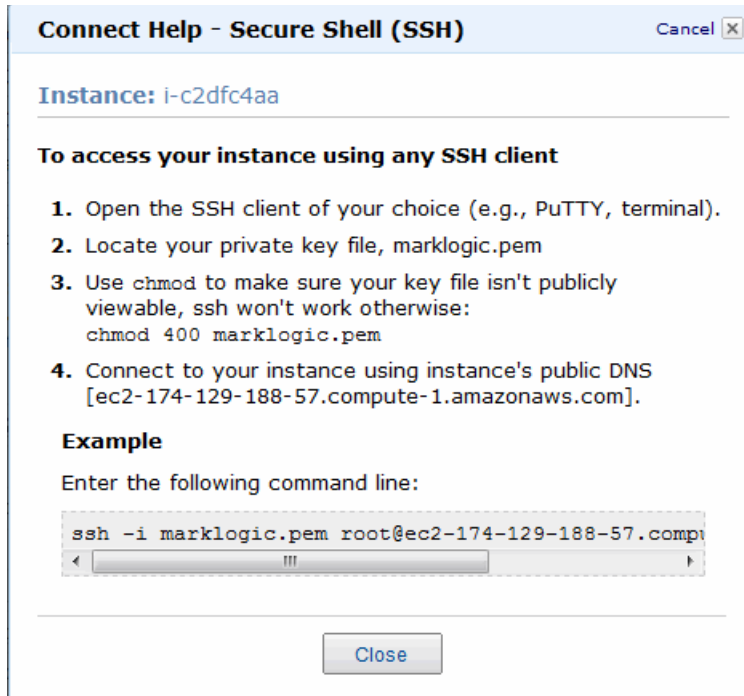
Connect Help - Secure Shell (SSH)

Cancel

Instance: i-c2dfc4aa

To access your instance using any SSH client

1. Open the SSH client of your choice (e.g., PuTTY, terminal).

2. Locate your private key file, marklogic.pem

3. Use chmod to make sure your key file isn't publicly viewable, ssh won't work otherwise:
chmod 400 marklogic.pem

4. Connect to your instance using instance's public DNS [ec2-174-129-188-57.compute-1.amazonaws.com].

Example

Enter the following command line:

ssh -i marklogic.pem root@ec2-174-129-188-57.comp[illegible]

Close